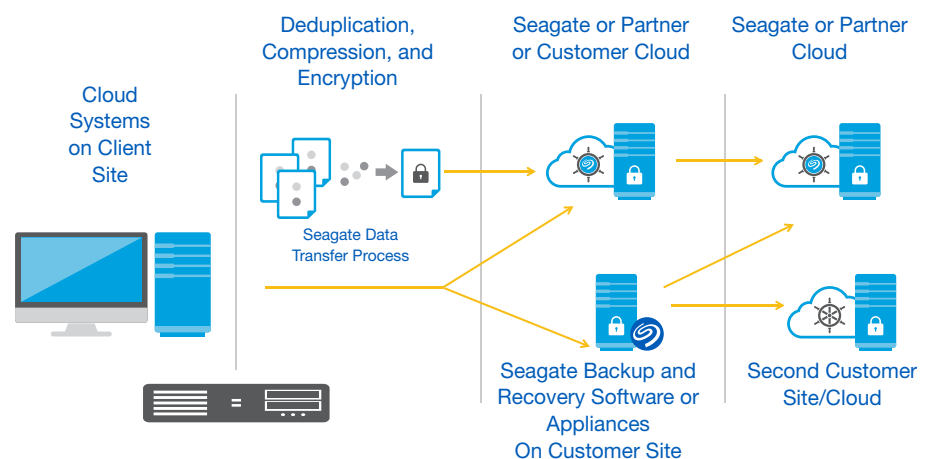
Cloud Systems on Client Site

Deduplication, Compression, and Encryption

Seagate Data Transfer Process

Seagate or Partner or Customer Cloud

Seagate or Partner Cloud

Seagate Backup and Recovery Software or Appliances On Customer Site

Second Customer Site/Cloud